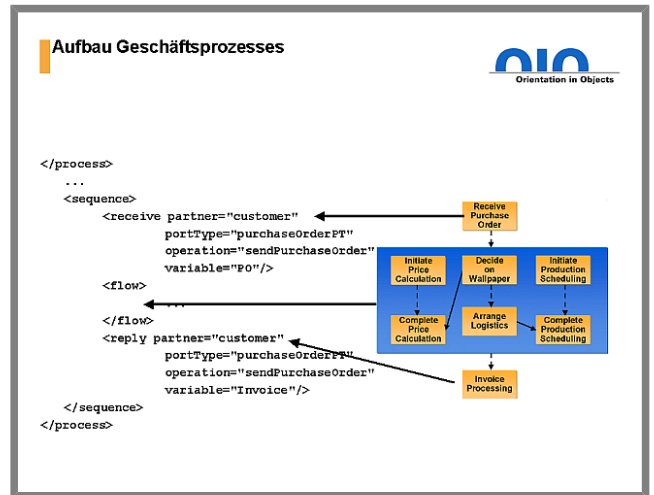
Aufbau Geschäftsprozesses

oio
Orientation in Objects

</process>
...
<sequence>
<receive partner="customer"
portType="purchaseOrderPT"
operation="sendPurchaseOrder"
variable="PO"/>
<flow>
...
</flow>
<reply partner="customer"
portType="purchaseOrderPT"
operation="sendPurchaseOrder"
variable="Invoice"/>
</sequence>
</process>

Receive Purchase Order

Initiate Price Calculation

Decide on Wallpaper

Initiate Production Scheduling

Arrange Logistics

Complete Price Calculation

Complete Production Scheduling

Invoice Processing